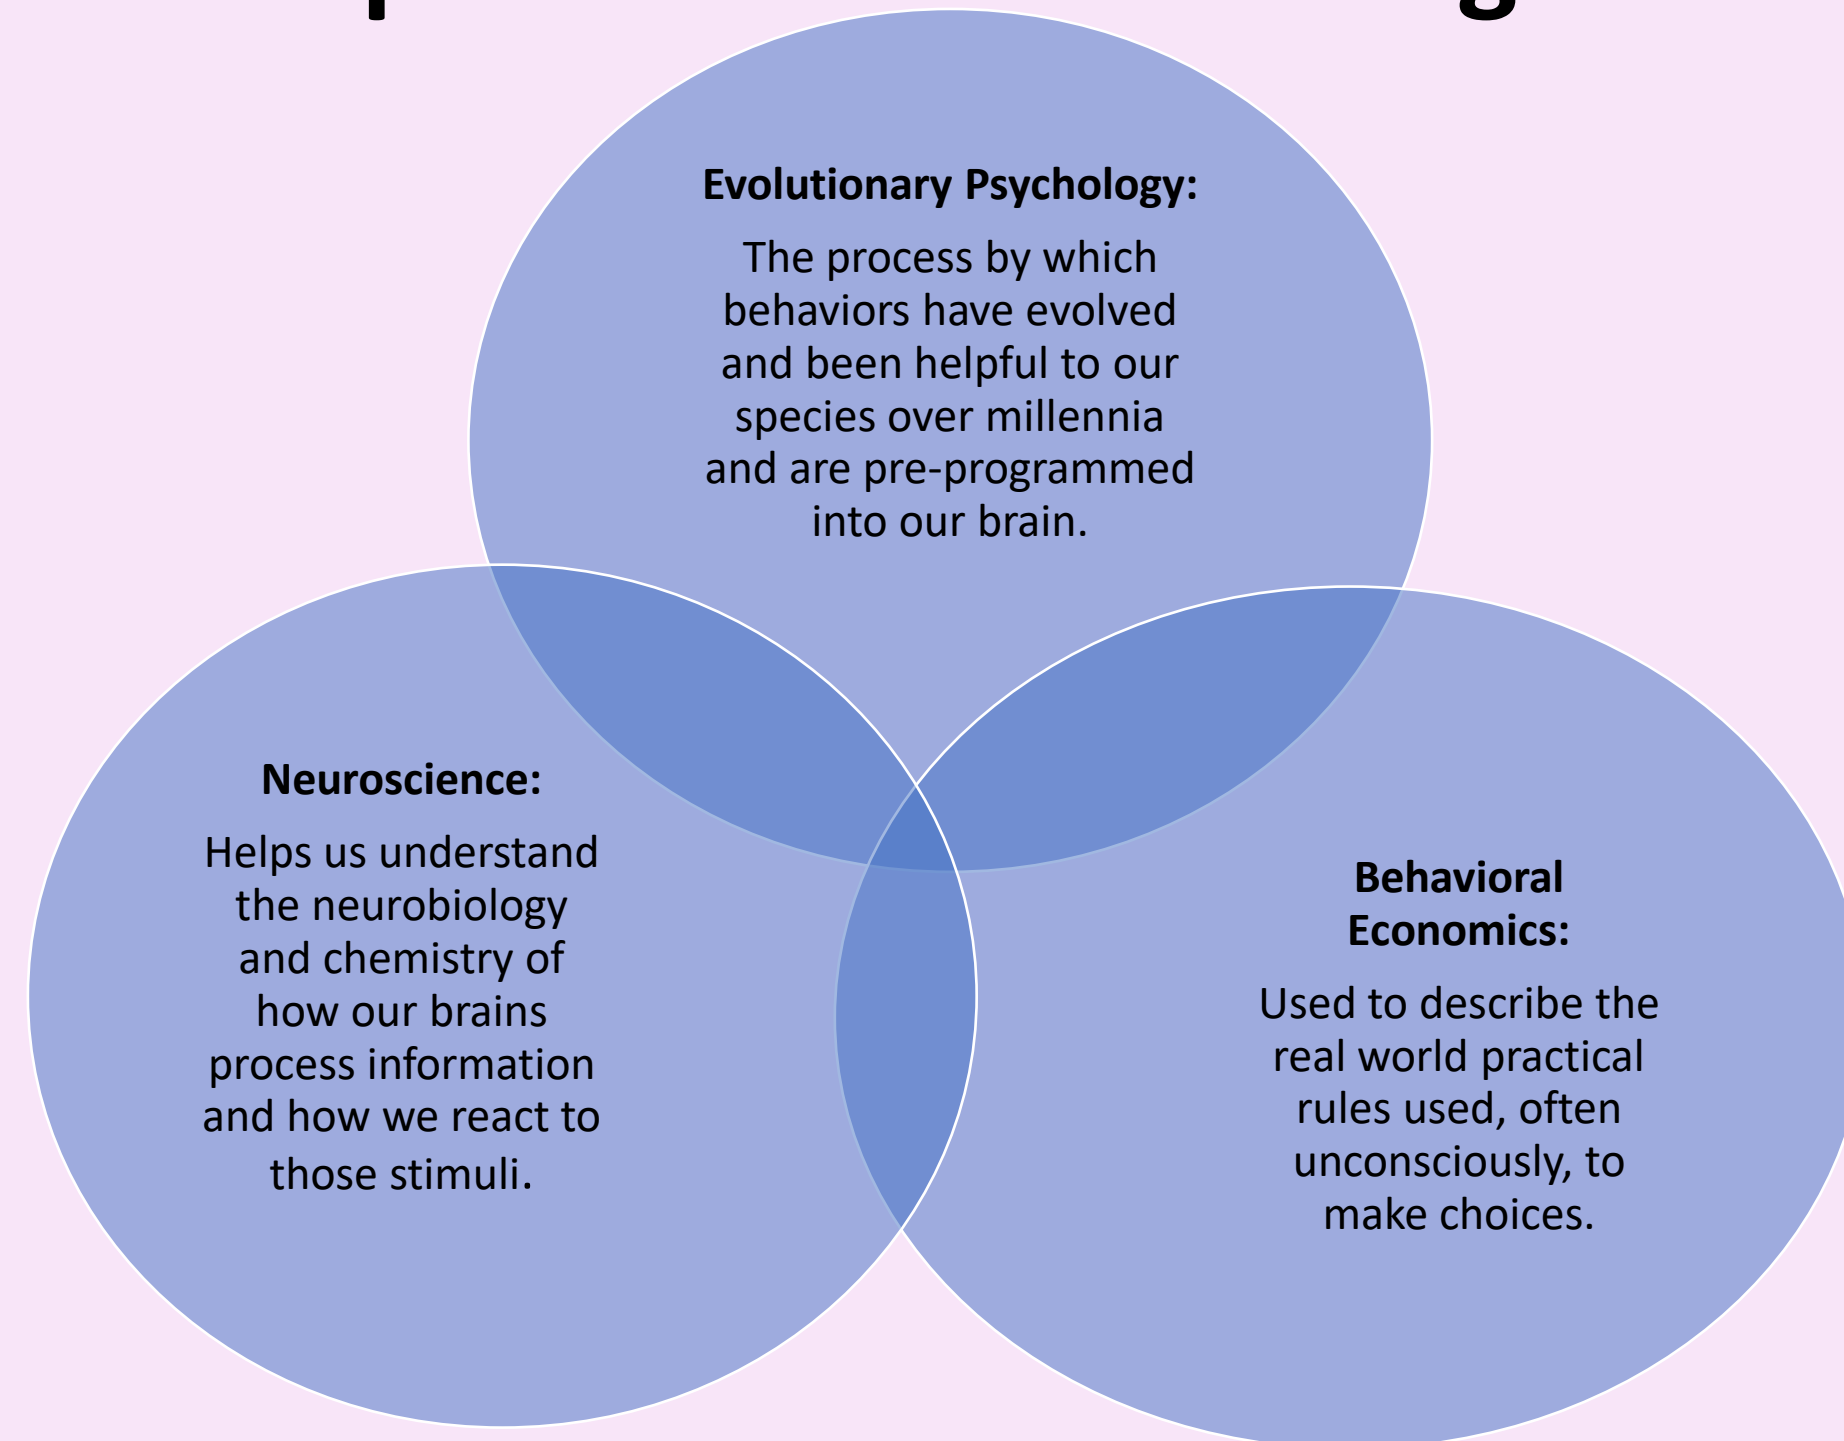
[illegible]

Evolutionary Psychology:

The process by which behaviors have evolved and been helpful to our species over millennia and are pre-programmed into our brain.

Neuroscience:

Helps us understand the neurobiology and chemistry of how our brains process information and how we react to those stimuli.

Behavioral Economics:

Used to describe the real world practical rules used, often unconsciously, to make choices.